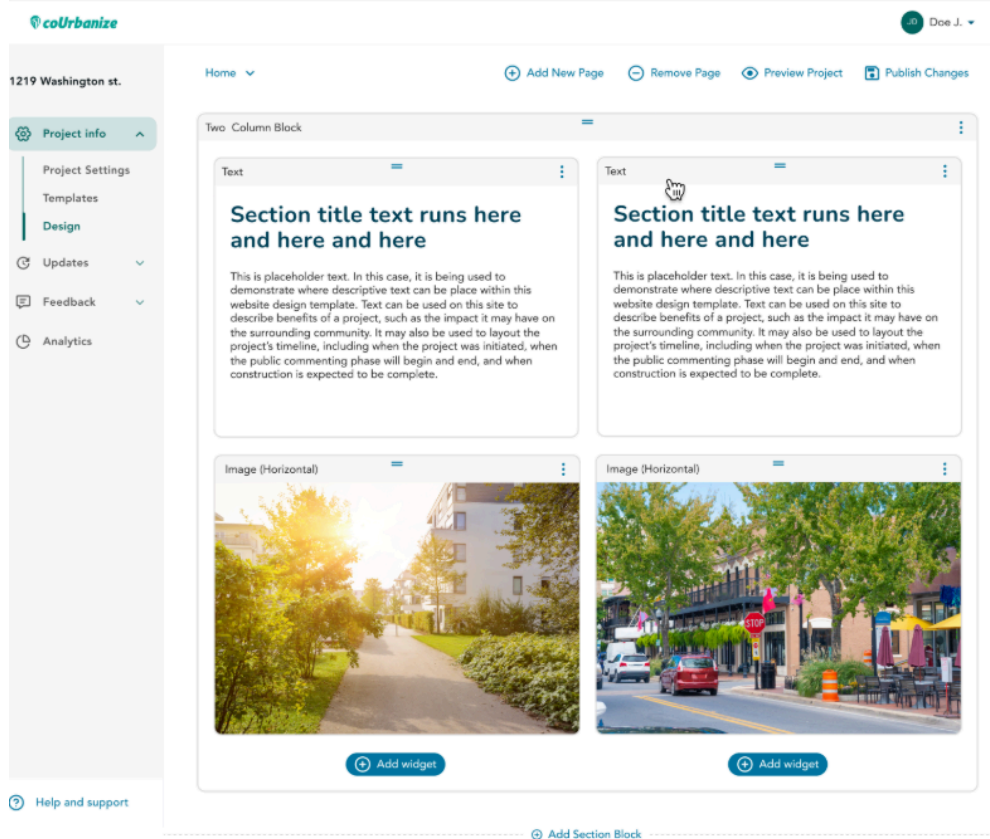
coUrbanize

JD Doe J.

1219 Washington st.

Project info

Project Settings

Templates

Design

Updates

Feedback

Analytics

Help and support

Home

Add New Page

Remove Page

Preview Project

Publish Changes

Two Column Block

Text

Section title text runs here and here and here

This is placeholder text. In this case, it is being used to demonstrate where descriptive text can be place within this website design template. Text can be used on this site to describe benefits of a project, such as the impact it may have on the surrounding community. It may also be used to layout the project's timeline, including when the project was initiated, when the public commenting phase will begin and end, and when construction is expected to be complete.

Text

Section title text runs here and here and here

This is placeholder text. In this case, it is being used to demonstrate where descriptive text can be place within this website design template. Text can be used on this site to describe benefits of a project, such as the impact it may have on the surrounding community. It may also be used to layout the project's timeline, including when the project was initiated, when the public commenting phase will begin and end, and when construction is expected to be complete.

Image (Horizontal)

Image (Horizontal)

STOP

Add widget

Add widget

Add Section Block